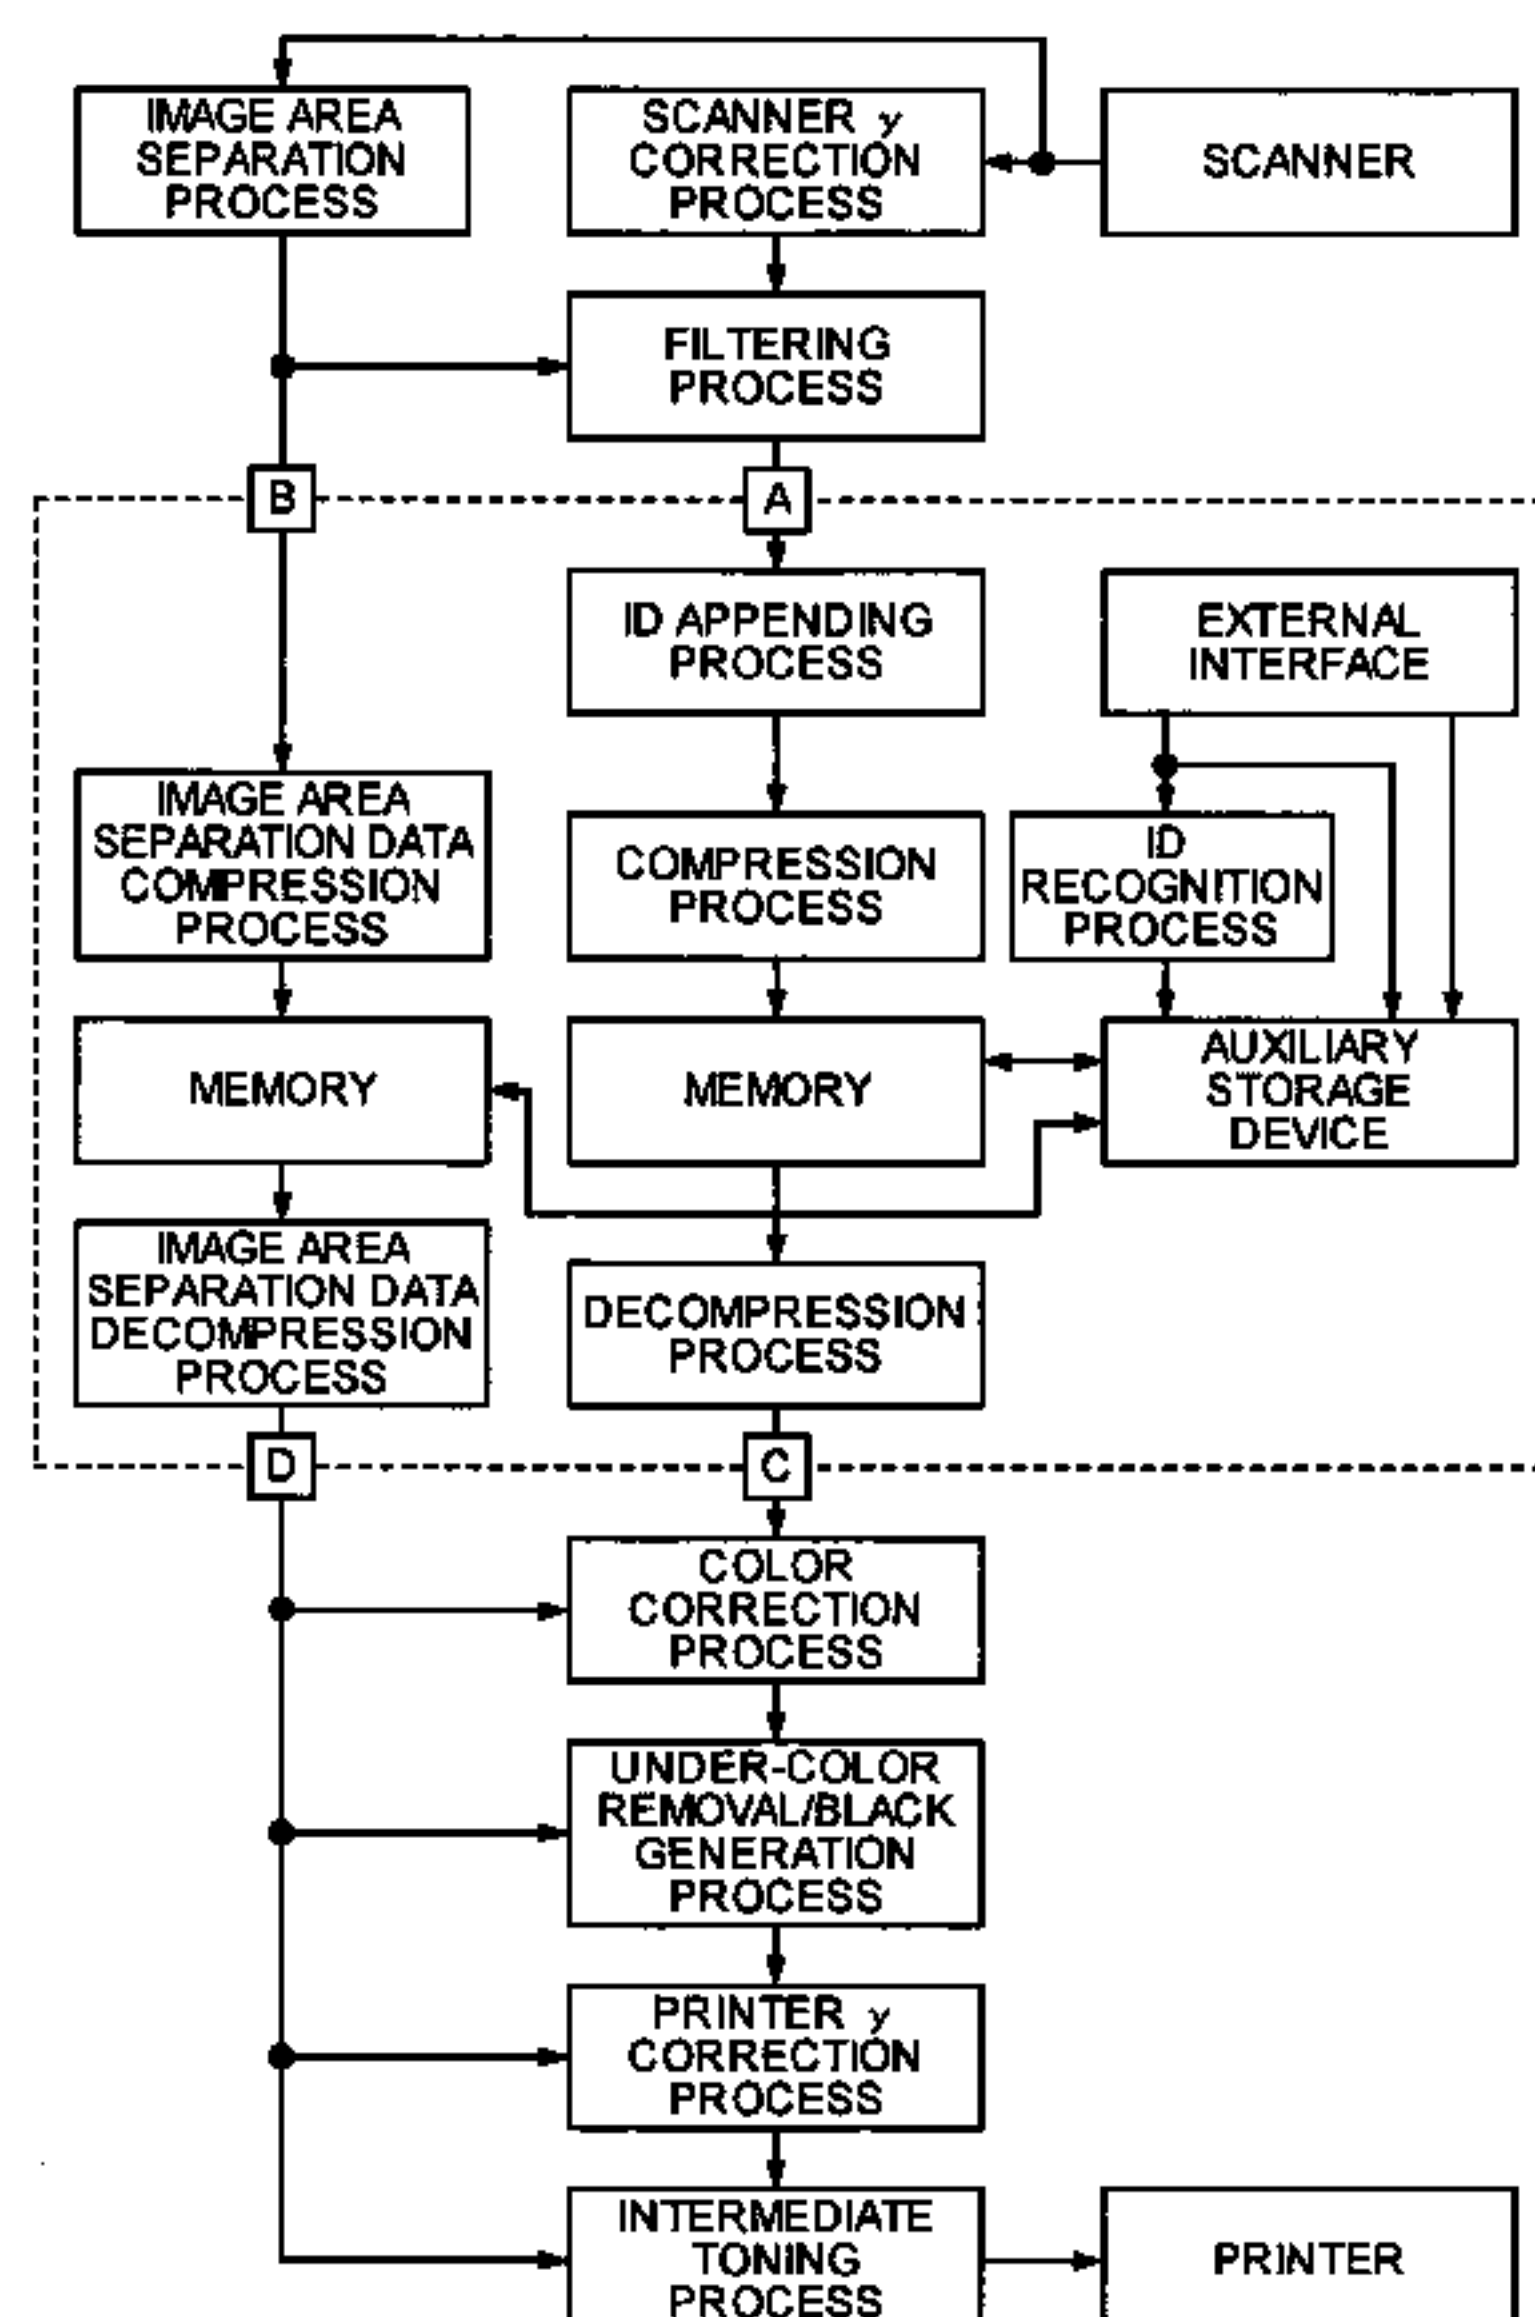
IMAGE AREA SEPARATION PROCESS

SCANNER $\gamma$ CORRECTION PROCESS

SCANNER

FILTERING PROCESS

B

A

ID APPENDING PROCESS

EXTERNAL INTERFACE

IMAGE AREA SEPARATION DATA COMPRESSION PROCESS

COMPRESSION PROCESS

ID RECOGNITION PROCESS

MEMORY

MEMORY

AUXILIARY STORAGE DEVICE

IMAGE AREA SEPARATION DATA DECOMPRESSION PROCESS

DECOMPRESSION PROCESS

D

C

COLOR CORRECTION PROCESS

UNDER-COLOR REMOVAL/BLACK GENERATION PROCESS

PRINTER $\gamma$ CORRECTION PROCESS

INTERMEDIATE TONING PROCESS

PRINTER